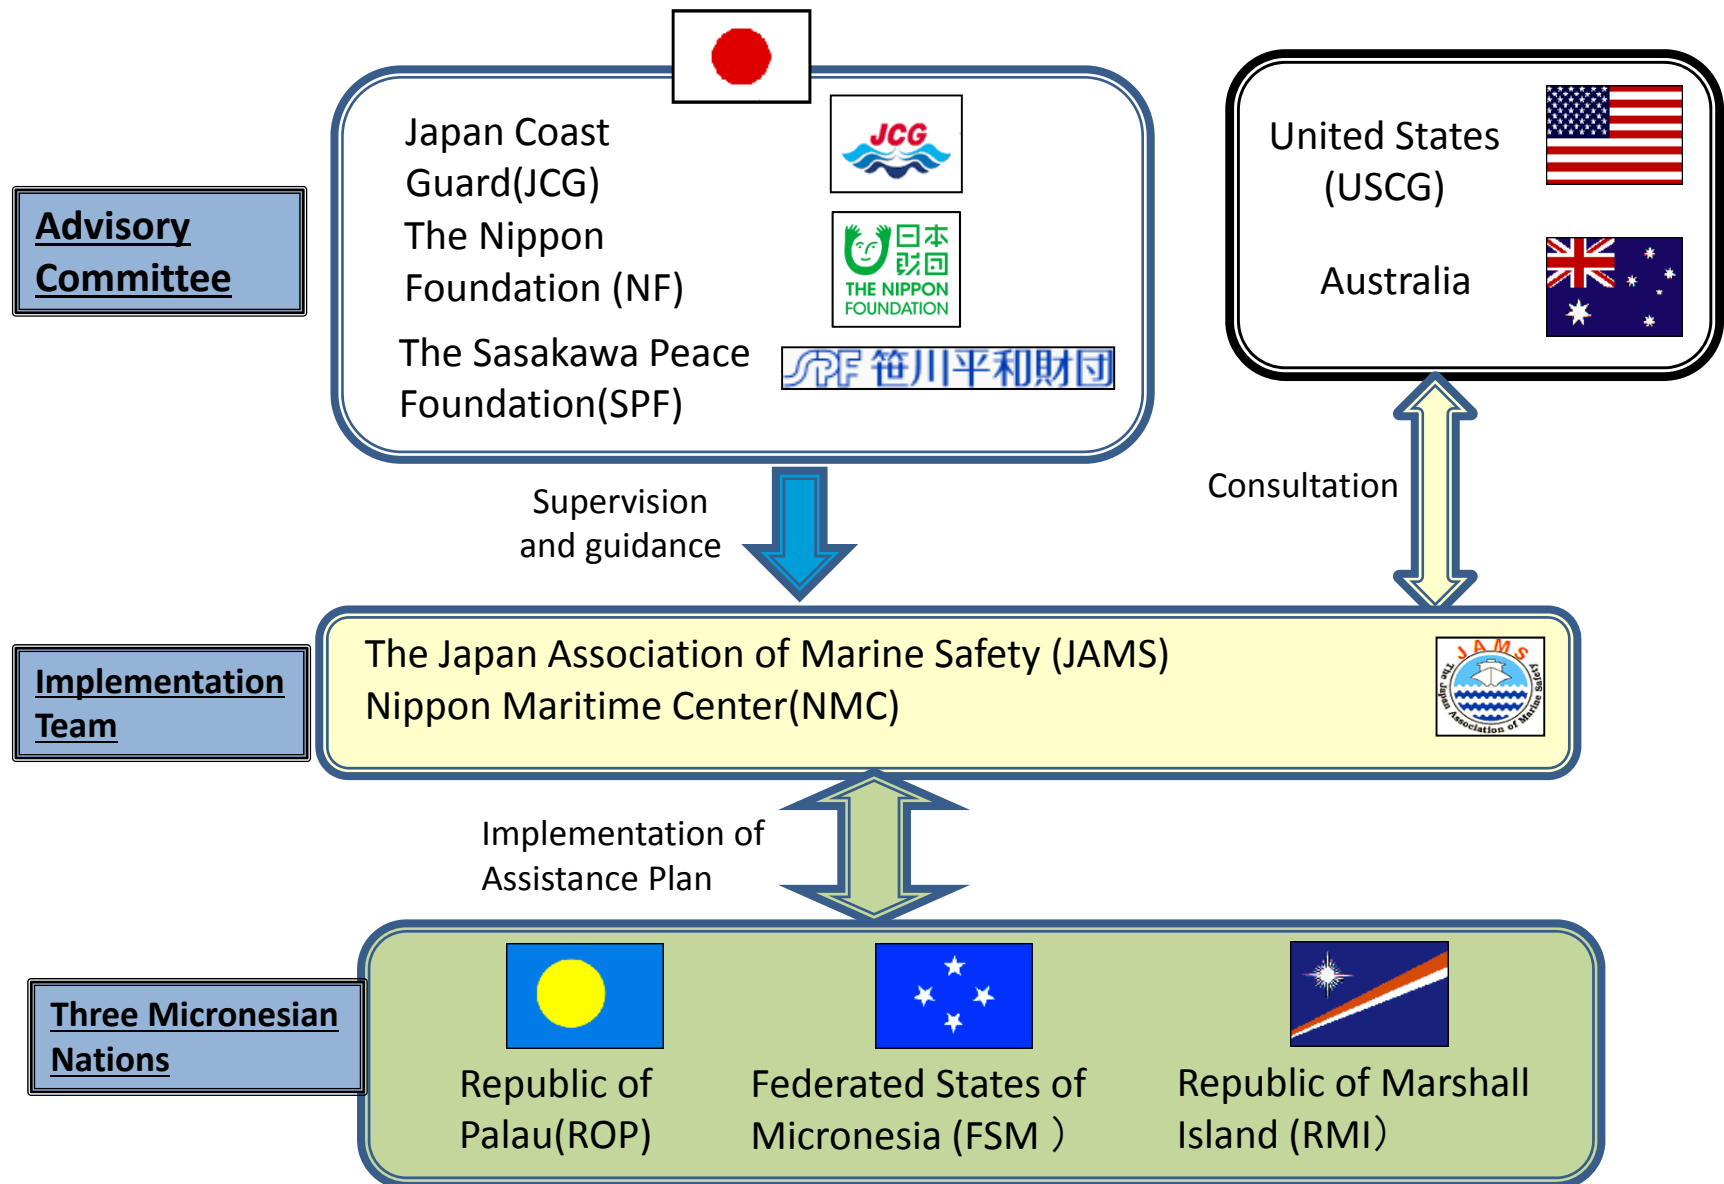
Advisory Committee

Japan Coast Guard(JCG)

JCG

The Nippon Foundation (NF)

日本財団 THE NIPPON FOUNDATION

The Sasakawa Peace Foundation(SPF)

SPF 笹川平和財団

United States (USCG)

Australia

Supervision and guidance

Consultation

Implementation Team

The Japan Association of Marine Safety (JAMS)
Nippon Maritime Center(NMC)

JAMS The Japan Association of Marine Safety

Implementation of Assistance Plan

Three Micronesian Nations

Republic of Palau(ROP)

Federated States of Micronesia (FSM )

Republic of Marshall Island (RMI)